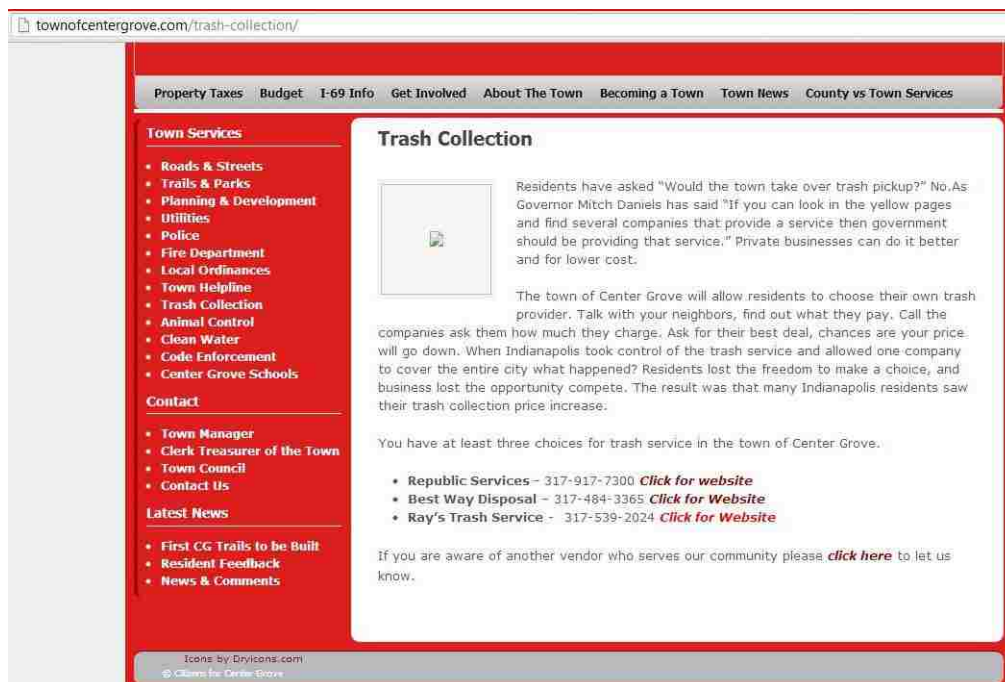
townofcentergrove.com/trash-collection/

Property Taxes Budget I-69 Info Get Involved About The Town Becoming a Town Town News County vs Town Services

Town Services

- Roads & Streets
- Trails & Parks
- Planning & Development
- Utilities
- Police
- Fire Department
- Local Ordinances
- Town Helpline
- Trash Collection
- Animal Control
- Clean Water
- Code Enforcement
- Center Grove Schools

Contact

- Town Manager
- Clerk Treasurer of the Town
- Town Council
- Contact Us

Latest News

- First CG Trails to be Built
- Resident Feedback
- News & Comments

Trash Collection

Residents have asked "Would the town take over trash pickup?" No.As Governor Mitch Daniels has said "If you can look in the yellow pages and find several companies that provide a service then government should be providing that service." Private businesses can do it better and for lower cost.

The town of Center Grove will allow residents to choose their own trash provider. Talk with your neighbors, find out what they pay. Call the companies ask them how much they charge. Ask for their best deal, chances are your price will go down. When Indianapolis took control of the trash service and allowed one company to cover the entire city what happened? Residents lost the freedom to make a choice, and business lost the opportunity compete. The result was that many Indianapolis residents saw their trash collection price increase.

You have at least three choices for trash service in the town of Center Grove.

- Republic Services – 317-917-7300 Click for website
- Best Way Disposal – 317-484-3365 Click for Website
- Ray's Trash Service - 317-539-2024 Click for Website

If you are aware of another vendor who serves our community please click here to let us know.

Icons by Dryicons.com
© Citizens for Center Grove